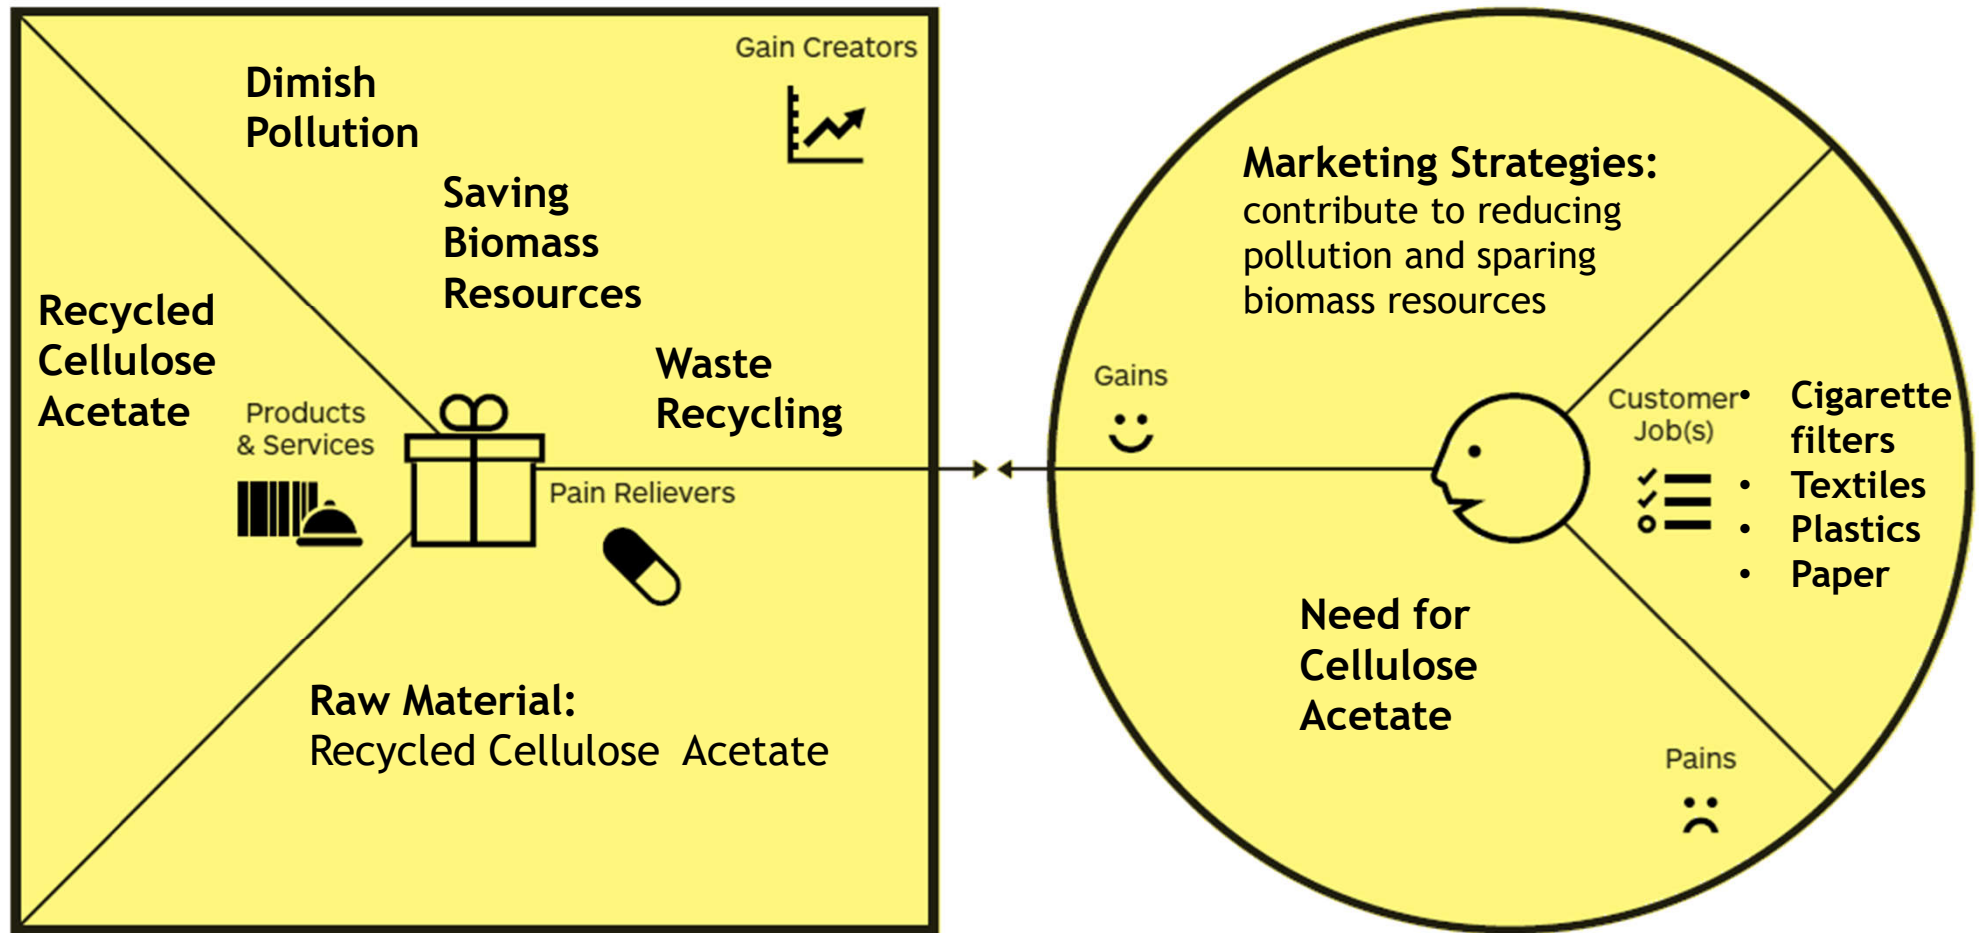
Gain Creators

Dimish Pollution

Saving Biomass Resources

Waste Recycling

Recycled Cellulose Acetate

Products & Services

Pain Relievers

Raw Material:
Recycled Cellulose Acetate

Marketing Strategies:
contribute to reducing pollution and sparing biomass resources

Gains

Customer Job(s)

- Cigarette filters
- Textiles
- Plastics
- Paper

Need for Cellulose Acetate

Pains